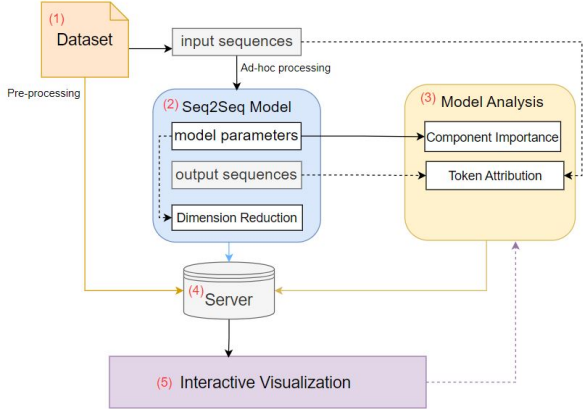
(1) Dataset

input sequences

Ad-hoc processing

Pre-processing

(2) Seq2Seq Model

model parameters

output sequences

Dimension Reduction

(3) Model Analysis

Component Importance

Token Attribution

(4) Server

(5) Interactive Visualization